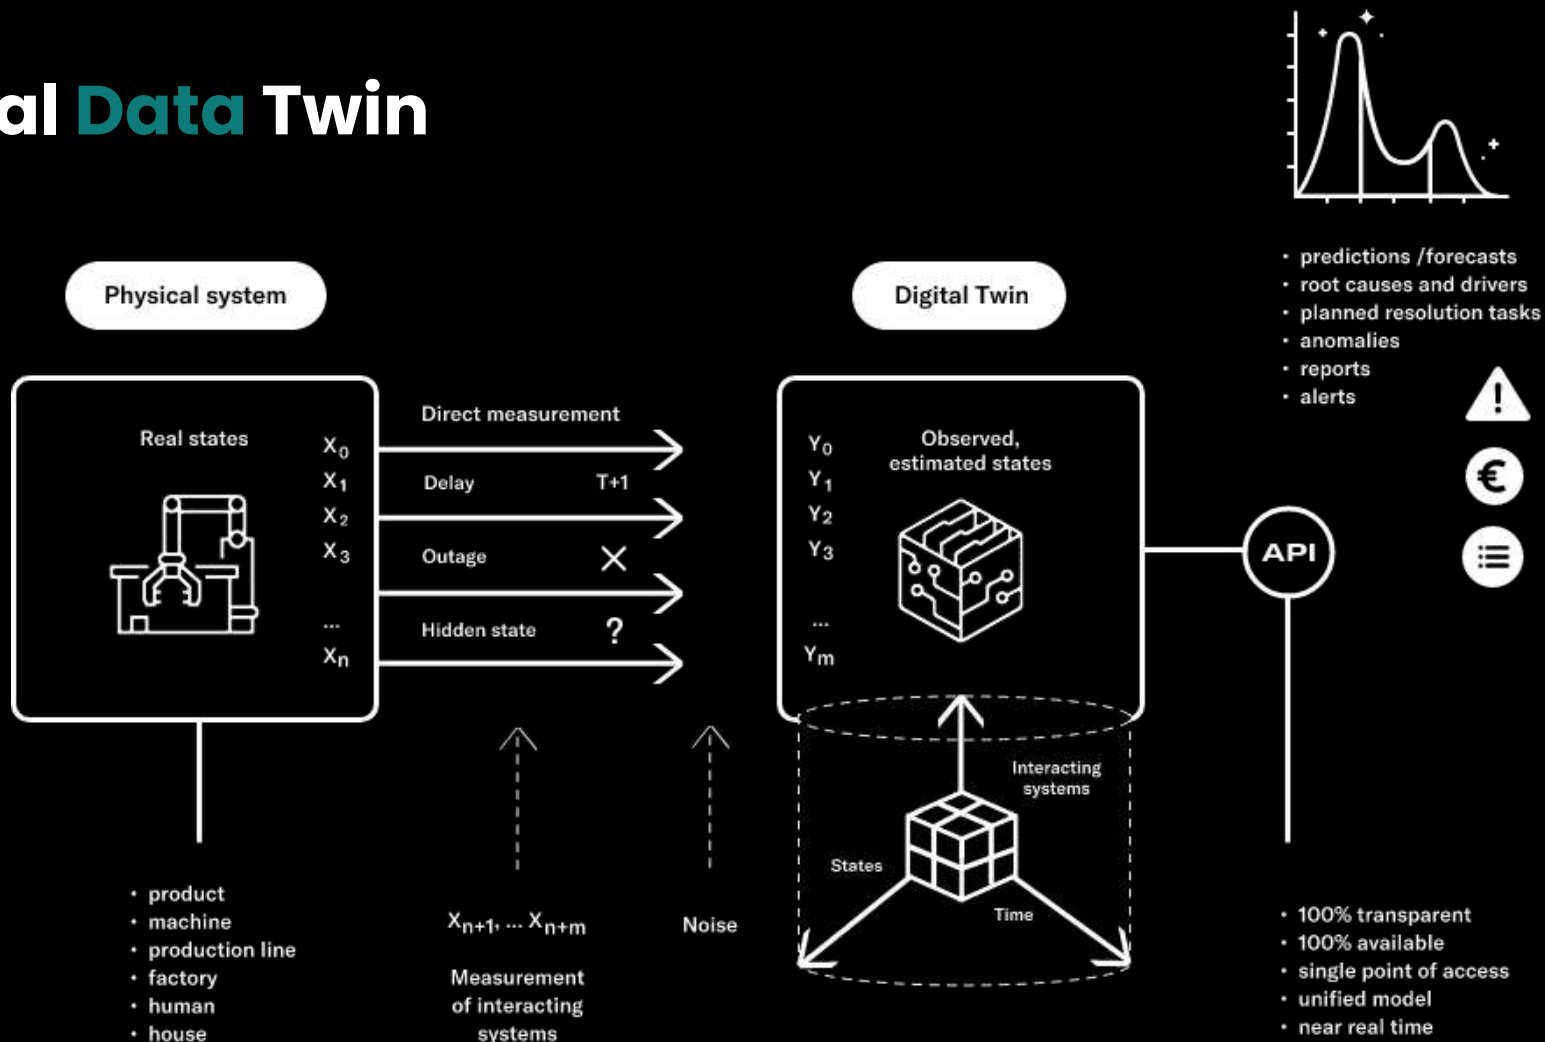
al Data Twin

Physical system

Real states

$X_0$
$X_1$
$X_2$
$X_3$
...
$X_n$

- product
- machine
- production line
- factory
- human
- house

Direct measurement

Delay T+1

Outage

Hidden state ?

$X_{n+1}, \dots X_{n+m}$

Measurement of interacting systems

Noise

Digital Twin

$Y_0$
$Y_1$
$Y_2$
$Y_3$
...
$Y_m$

Observed, estimated states

Interacting systems

States

Time

- predictions /forecasts
- root causes and drivers
- planned resolution tasks
- anomalies
- reports
- alerts

API

€

- 100% transparent
- 100% available
- single point of access
- unified model
- near real time